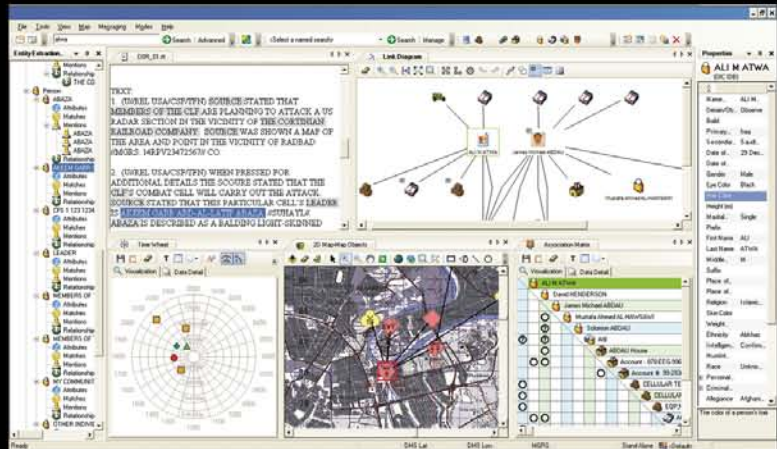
File Tools View Map Messaging Modes Help

abaa

Search Advanced

<Select a named search>

Search Manage

Entity Extraction

Mentions
Relationship
THE GS

Person
ABAZA
Attributes
Matches
Mentions
ABAZA
ABAZA
Relationship
AKEEM GARIF
Attributes
Matches
Mentions
Relationship
CFS 1 123 1234
Attributes
Matches
Mentions
Relationship
LEADER
Attributes
Matches
Mentions
Relationship
MEMBERS OF
Attributes
Matches
Mentions
Relationship
MEMBERS OF
Attributes
Matches
Mentions
Relationship
MY COMMUNIT
Attributes
Matches
Mentions
Relationship
OTHER INDIVI

DSR_01.txt

TEXT:

1. (UNREL USA/CSNTPN) SOURCE STATED THAT MEMBERS OF THE CLF ARE PLANNING TO ATTACK A US RADAR SECTION IN THE VICINITY OF THE CORTINIAN RAILROAD COMPANY. SOURCE WAS SHOWN A MAP OF THE AREA AND POINT IN THE VICINITY OF RADBAD (MGRS: 14RPV2347256710 CO.

2. (UNREL USA/CSNTPN) WHEN PRESSED FOR ADDITIONAL DETAILS THE SOURCE STATED THAT THE CLF'S COMBAT CELL WILL CARRY OUT THE ATTACK. SOURCE STATED THAT THIS PARTICULAR CELL'S LEADER IS AKEEM GARIF ABU-AL-LAYTH ABAZA @SUHAYL/ ABAZA IS DESCRIBED AS A BALDING LIGHT-SKINNED

Link Diagram

ALI M ATWA

James Michael ABDAU

mustafa ahmeed AL-NAWASAH

Time Wheel

Visualization

Data Detail

2D Map-Map Objects

Association Matrix

Visualization

Data Detail

ALI M ATWA
David HENDERSON
James Michael ABDAU
Mustafa Ahmed AL-NAWASAH
Solomon ABDAU
AIB
ABDAU House
Account - 070 EEG.906
Account # 99.203
CELLULAR TE
CELLULAR
EQP.3

Properties

ALI M ATWA
(OC 006)

Name... ALI M...
Dossier/Ob... Observe
Build
Privacy... Ima...
Secondar... Saudi...
Date of... 29 Dec...
Date of...
Gender Male
Eye Color Black
Hair Color
Height (m)
Marital... Single
Prefix
First Name ALI
Last Name ATWA
Middle... M
Suffix
Place of...
Place of...
Religion Islamic...
Skin Color
Weight...
Ethnicity Alkhas
Intelligen... Confirm...
Humint...
Race Unkno...
Personal
Criminal...
Allegiance Afghan...

The color of a person's hair

Ready

DHS Lat

DHS Lon

MGRS

Stand Alone

default